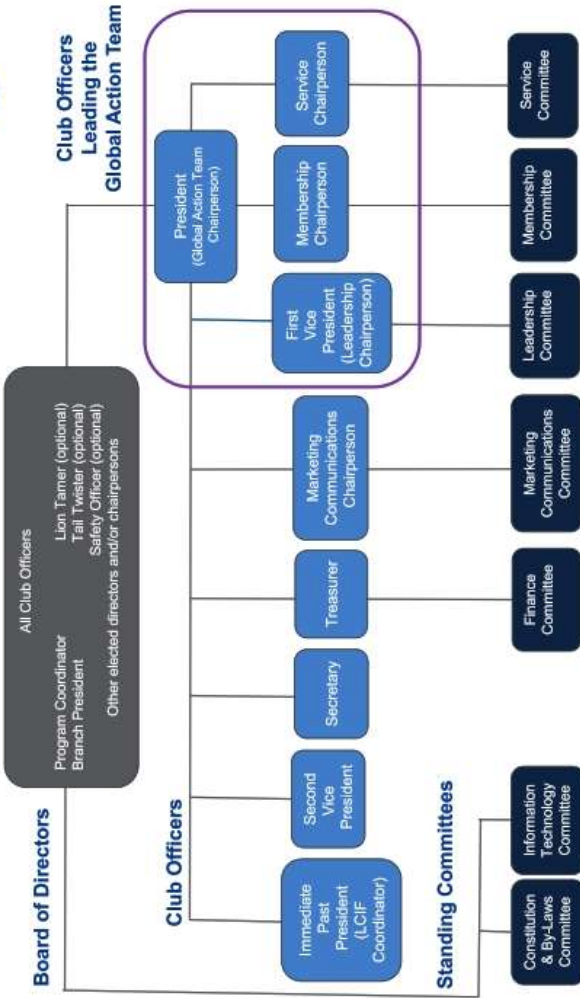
Board of Directors

All Club Officers

Program Coordinator
Branch President

Lion Tamer (optional)
Tail Twister (optional)
Safety Officer (optional)

Other elected directors and/or chairpersons

Club Officers Leading the Global Action Team

President (Global Action Team Chairperson)

First Vice President (Leadership Chairperson)

Membership Chairperson

Service Chairperson

Club Officers

Immediate Past President (LCIF Coordinator)

Second Vice President

Secretary

Treasurer

Marketing Communications Chairperson

Standing Committees

Constitution & By-Laws Committee

Information Technology Committee

Finance Committee

Marketing Communications Committee

Leadership Committee

Membership Committee

Service Committee